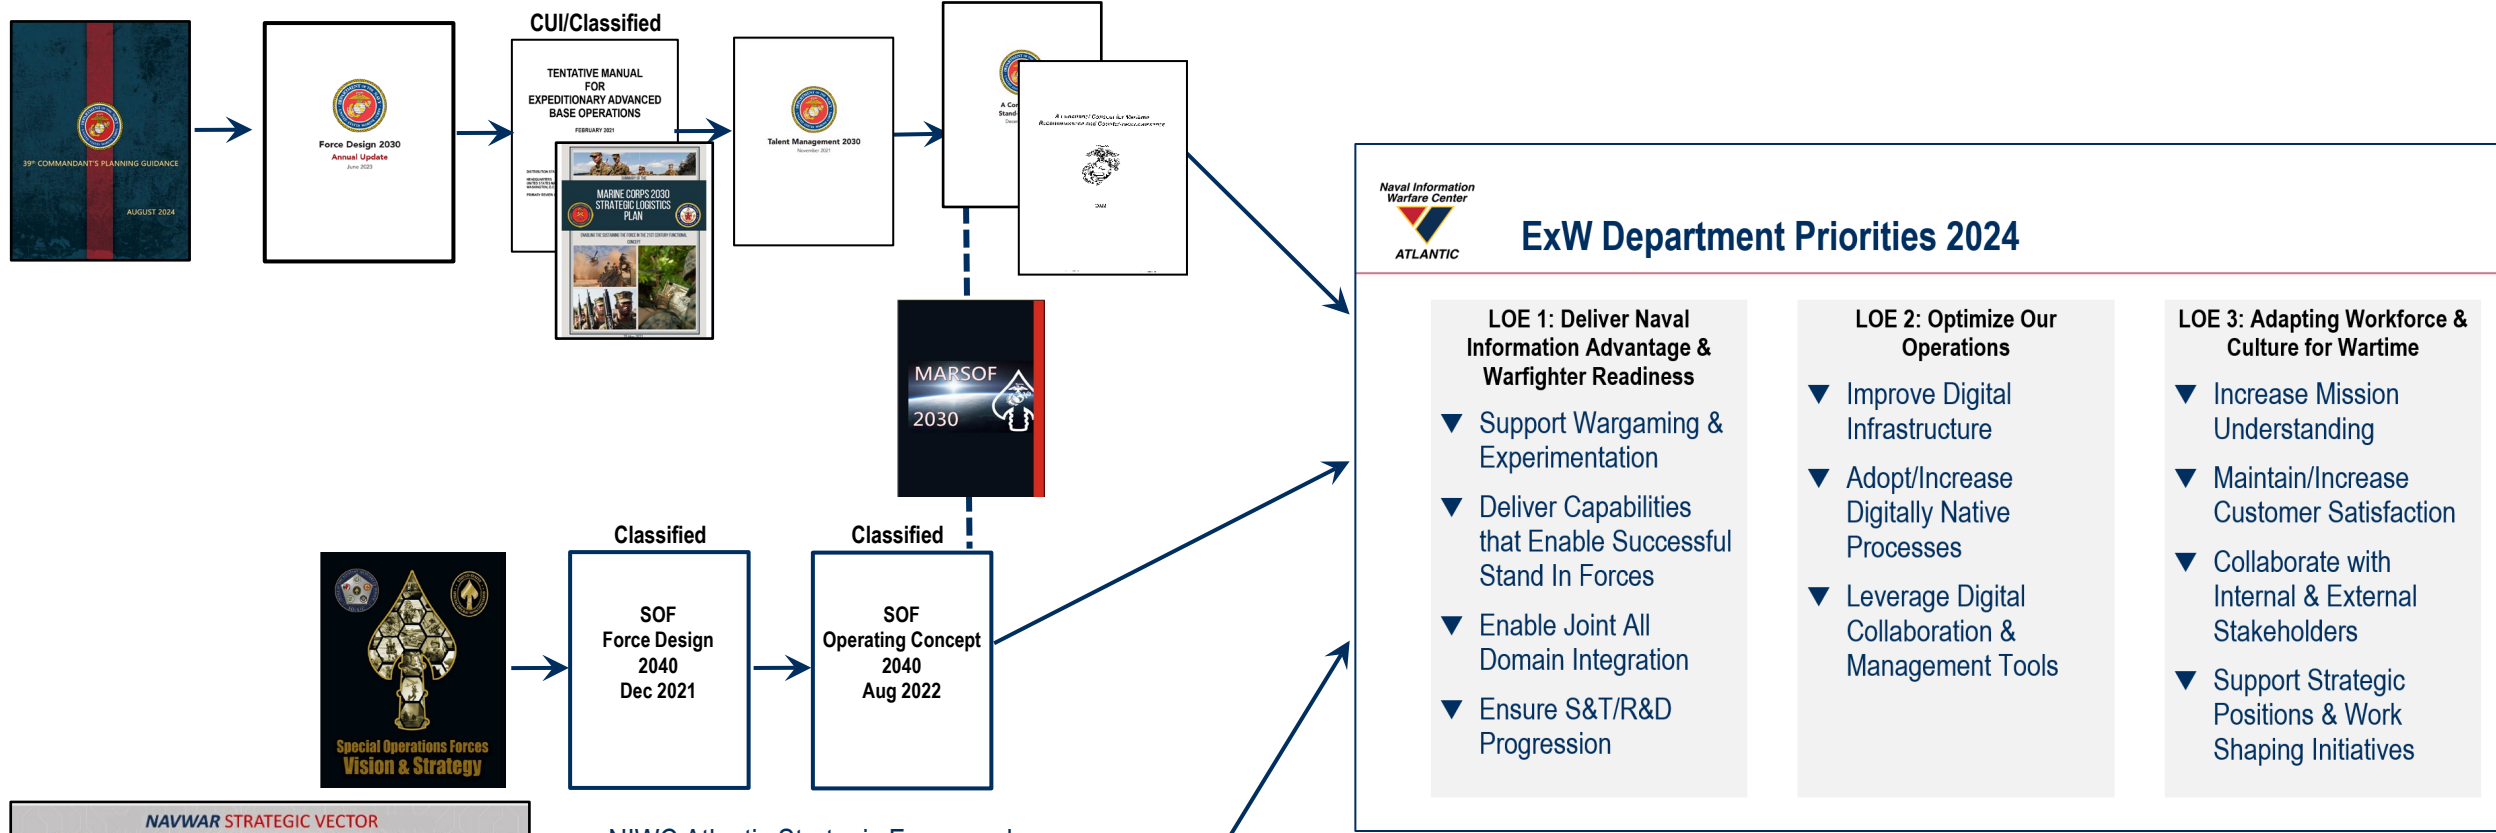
39th COMMANDANT'S PLANNING GUIDANCE

AUGUST 2024

Force Design 2030
Annual Update
June 2023

CUI/Classified

TENTATIVE MANUAL FOR EXPEDITIONARY ADVANCED BASE OPERATIONS
FEBRUARY 2021

MARINE CORPS 2030 STRATEGIC LOGISTICS PLAN

Talent Management 2030
November 2021

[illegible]

MARSOF 2030

Special Operations Forces
Vision & Strategy

Classified

SOF
Force Design
2040
Dec 2021

Classified

SOF
Operating Concept
2040
Aug 2022

NAVWAR STRATEGIC VECTOR

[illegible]

Naval Information Warfare Center
ATLANTIC

ExW Department Priorities 2024

LOE 1: Deliver Naval Information Advantage & Warfighter Readiness
▼ Support Wargaming & Experimentation
▼ Deliver Capabilities that Enable Successful Stand In Forces
▼ Enable Joint All Domain Integration
▼ Ensure S&T/R&D Progression

LOE 2: Optimize Our Operations
▼ Improve Digital Infrastructure
▼ Adopt/Increase Digitally Native Processes
▼ Leverage Digital Collaboration & Management Tools

LOE 3: Adapting Workforce & Culture for Wartime
▼ Increase Mission Understanding
▼ Maintain/Increase Customer Satisfaction
▼ Collaborate with Internal & External Stakeholders
▼ Support Strategic Positions & Work Shaping Initiatives